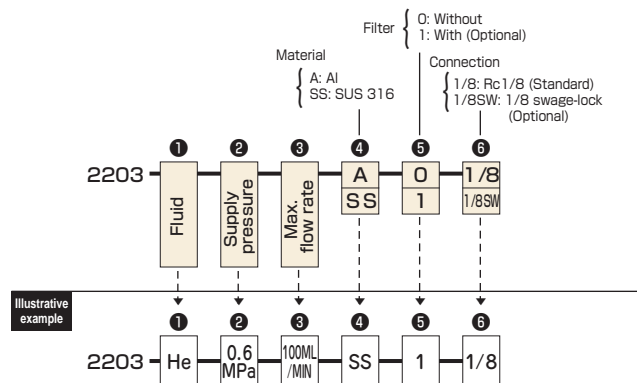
Filter { 0: Without
1: With (Optional)

Material
{ A: Al
SS: SUS 316

Connection
{ 1/8: Rc1/8 (Standard)
1/8SW: 1/8 swage-lock (Optional)

❶ ❷ ❸ ❹ ❺ ❻

2203 Fluid | Supply pressure | Max. flow rate | A / SS | 0 / 1 | 1/8 / 1/8SW

Illustrative example

❶ ❷ ❸ ❹ ❺ ❻

2203 He | 0.6 MPa | 100ML /MIN | SS | 1 | 1/8